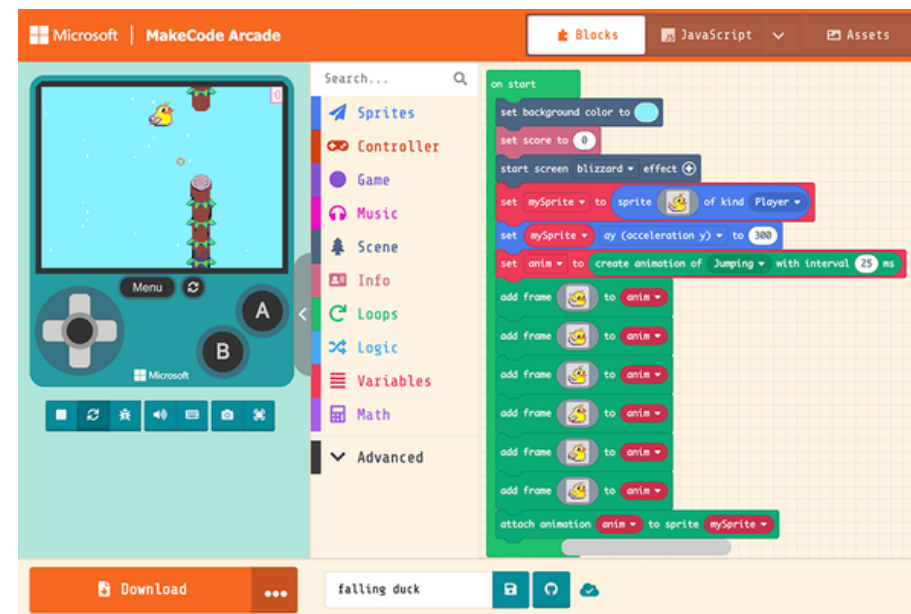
Microsoft | MakeCode Arcade

Blocks
JavaScript
Assets

0

Menu

A

B

Microsoft

Search...

Sprites
Controller
Game
Music
Scene
Info
Loops
Logic
Variables
Math
Advanced

on start
set background color to
set score to 0
start screen blizzard effect
set mySprite to sprite of kind Player
set mySprite ay (acceleration y) to 300
set anim to create animation of Jumping with interval 25 ms
add frame to anim
add frame to anim
add frame to anim
add frame to anim
add frame to anim
add frame to anim
attach animation anim to sprite mySprite

Download

falling duck